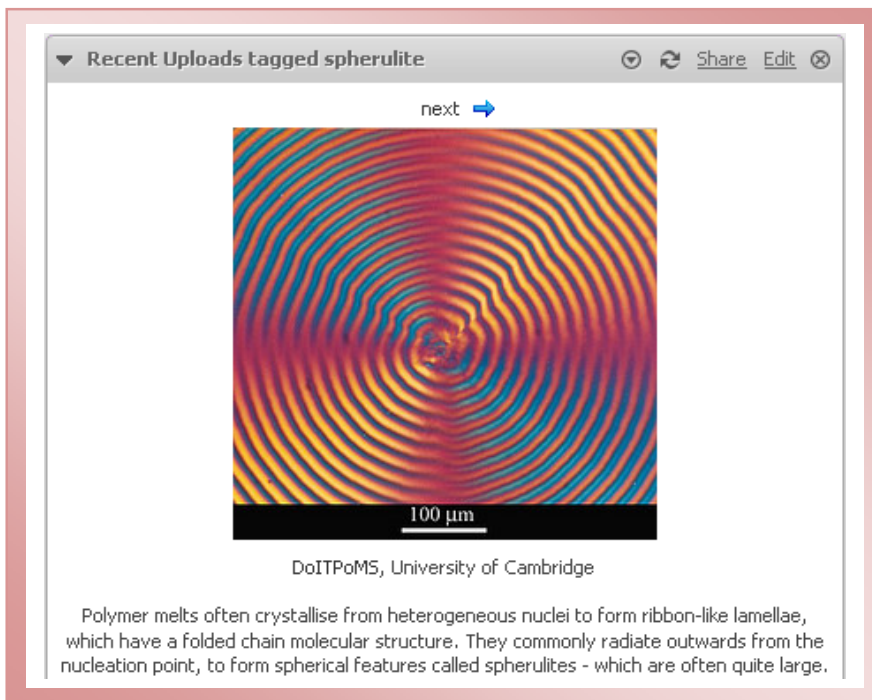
Recent Uploads tagged spherulite

Share Edit

next

100 µm

DoITPoMS, University of Cambridge

Polymer melts often crystallise from heterogeneous nuclei to form ribbon-like lamellae, which have a folded chain molecular structure. They commonly radiate outwards from the nucleation point, to form spherical features called spherulites - which are often quite large.